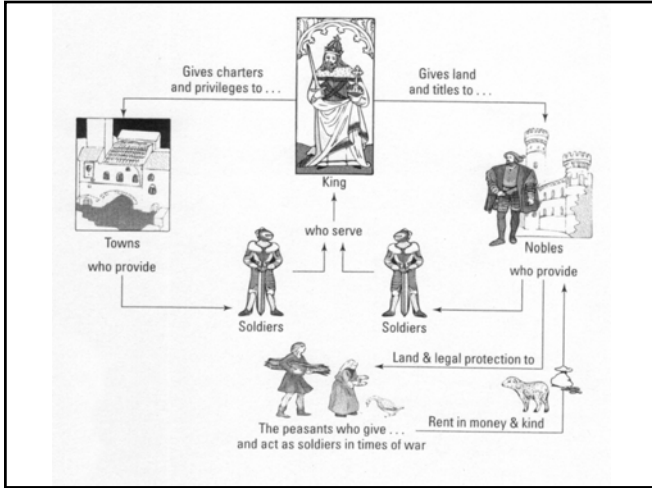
Gives charters and privileges to . . .

Gives land and titles to . . .

King

Towns

who provide

who serve

Nobles

who provide

Soldiers

Soldiers

Land & legal protection to

Rent in money & kind

The peasants who give . . . and act as soldiers in times of war